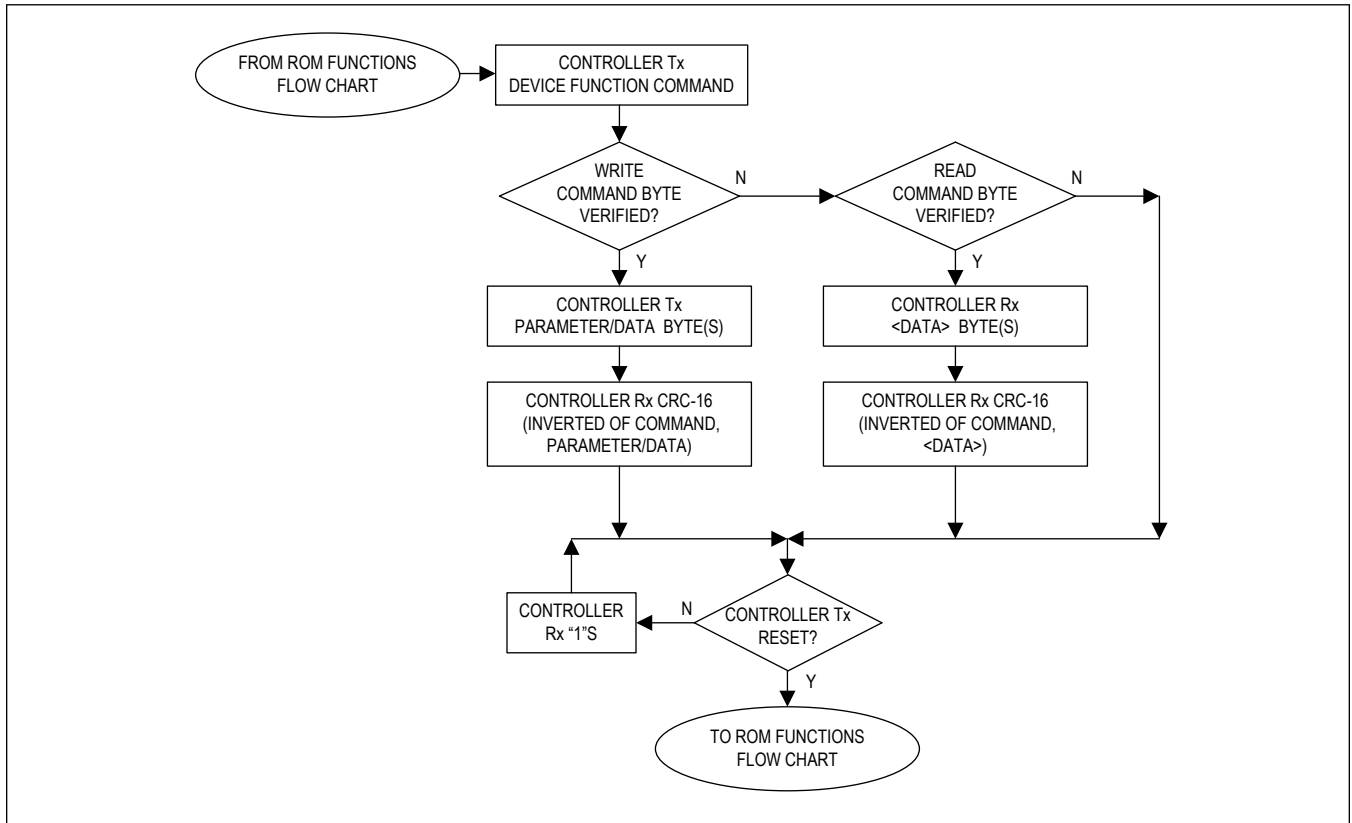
FROM ROM FUNCTIONS FLOW CHART

CONTROLLER Tx DEVICE FUNCTION COMMAND

WRITE COMMAND BYTE VERIFIED?

N

READ COMMAND BYTE VERIFIED?

N

Y

CONTROLLER Tx PARAMETER/DATA BYTE(S)

Y

CONTROLLER Rx <DATA> BYTE(S)

CONTROLLER Rx CRC-16 (INVERTED OF COMMAND, PARAMETER/DATA)

CONTROLLER Rx CRC-16 (INVERTED OF COMMAND, <DATA>)

CONTROLLER Rx "1"S

N

CONTROLLER Tx RESET?

Y

TO ROM FUNCTIONS FLOW CHART